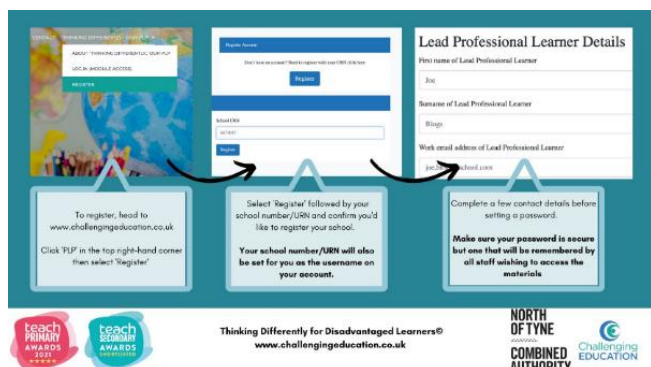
ABOUT 'THINKING DIFFERENTLY' OUR PLP

LOG IN (MODULE ACCESS)

REGISTER

Register Account

Don't have an account? Need to register with your URN click here

Register

School URN

Register

Lead Professional Learner Details

First name of Lead Professional Learner

Joe

Surname of Lead Professional Learner

Bloggs

Work email address of Lead Professional Learner

joe@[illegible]school.com

To register, head to www.challengingeducation.co.uk

Click 'PLP' in the top right-hand corner then select 'Register'

Select 'Register' followed by your school number/URN and confirm you'd like to register your school.

Your school number/URN will also be set for you as the username on your account.

Complete a few contact details before setting a password.

Make sure your password is secure but one that will be remembered by all staff wishing to access the materials

teach PRIMARY AWARDS 2021

teach SECONDARY AWARDS SHORTLISTED

Thinking Differently for Disadvantaged Learners©
www.challengingeducation.co.uk

NORTH OF TYNE COMBINED AUTHORITY

Challenging EDUCATION